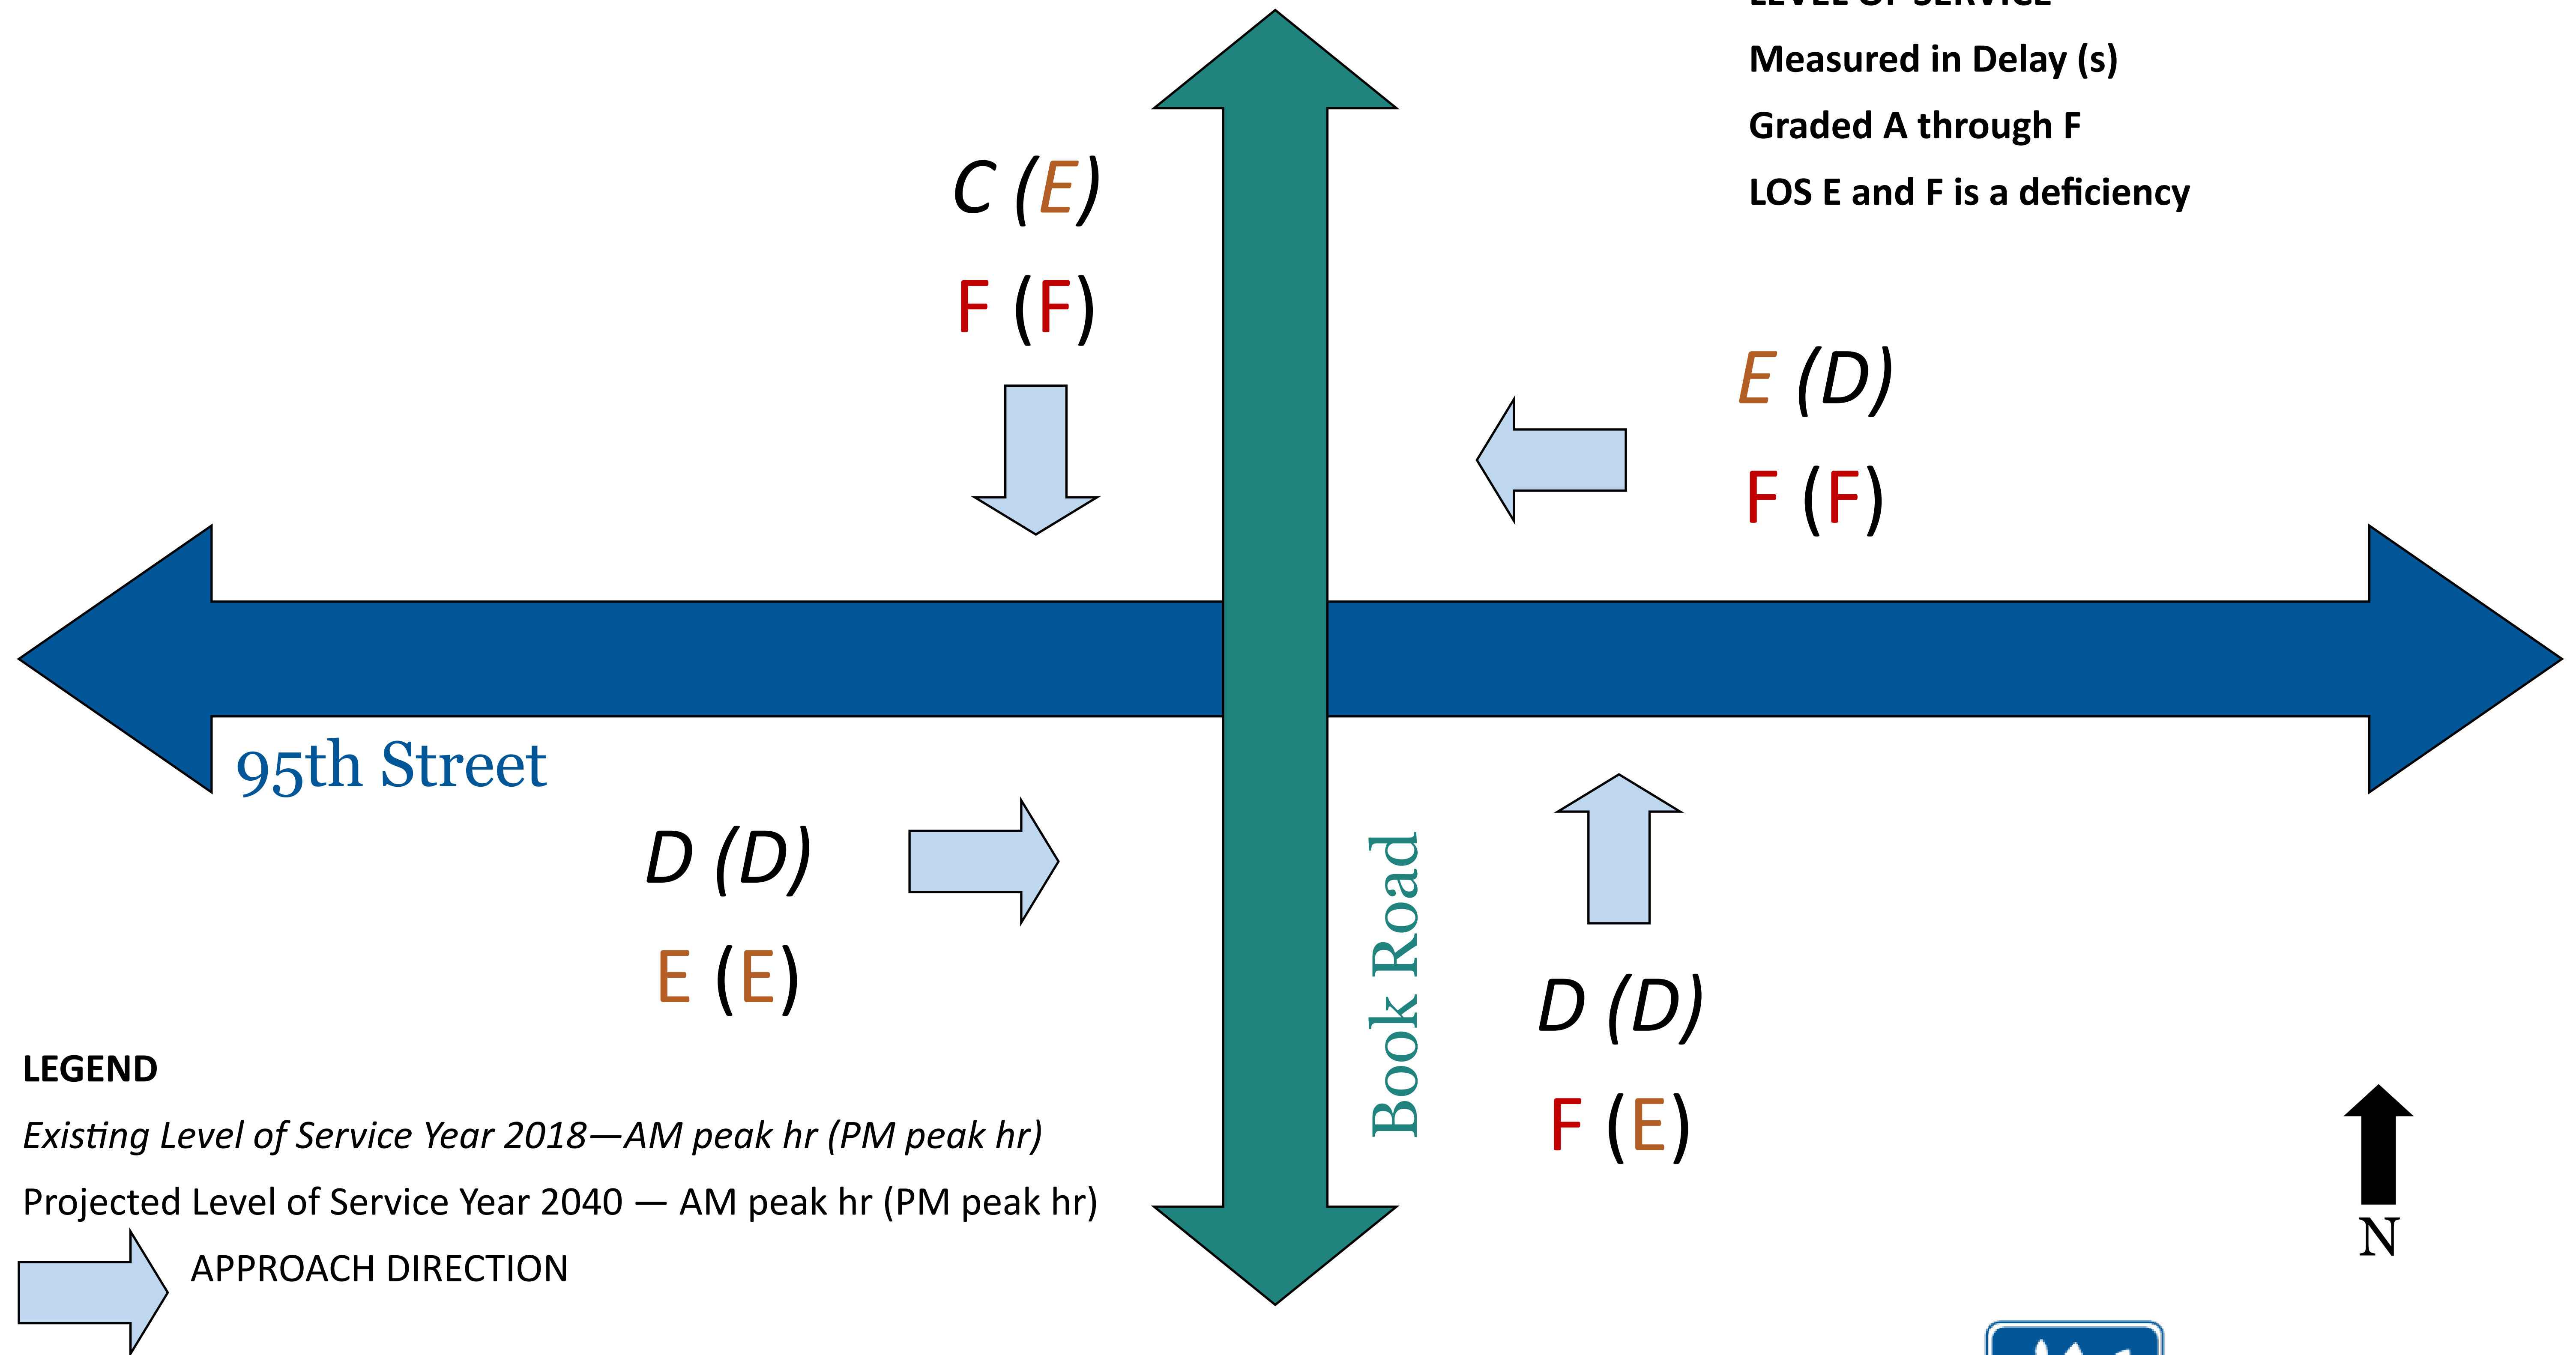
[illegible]

Measured in Delay (s)

Graded A through F

LOS E and F is a deficiency

C (E)

F (F)

E (D)

F (F)

95th Street

D (D)

E (E)

Book Road

D (D)

F (E)

LEGEND

Existing Level of Service Year 2018—AM peak hr (PM peak hr)

Projected Level of Service Year 2040 — AM peak hr (PM peak hr)

APPROACH DIRECTION

N